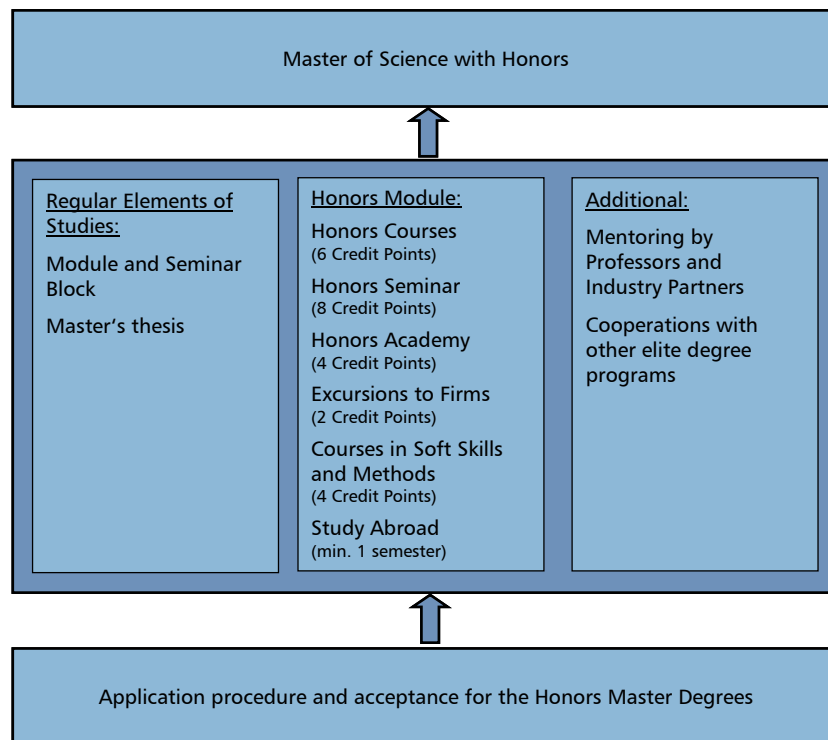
Master of Science with Honors

Regular Elements of Studies:

Module and Seminar Block

Master’s thesis

Honors Module:

Honors Courses
(6 Credit Points)

Honors Seminar
(8 Credit Points)

Honors Academy
(4 Credit Points)

Excursions to Firms
(2 Credit Points)

Courses in Soft Skills and Methods
(4 Credit Points)

Study Abroad
(min. 1 semester)

Additional:

Mentoring by Professors and Industry Partners

Cooperations with other elite degree programs

Application procedure and acceptance for the Honors Master Degrees